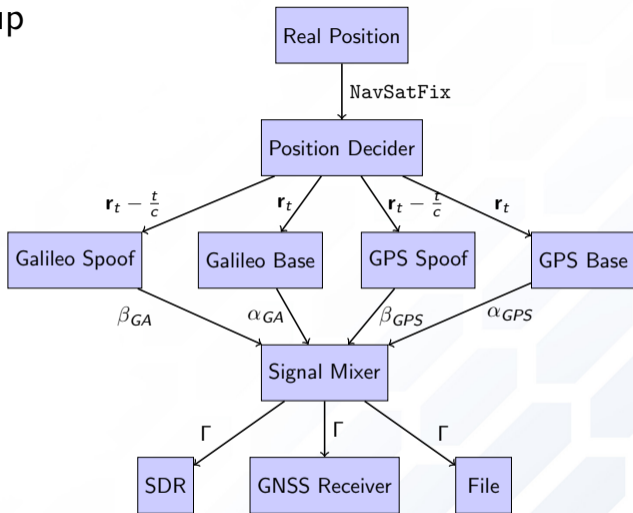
up

Real Position

NavSatFix

Position Decider

$\mathbf{r}_t - \frac{t}{c}$

$\mathbf{r}_t$

$\mathbf{r}_t - \frac{t}{c}$

$\mathbf{r}_t$

Galileo Spoof

Galileo Base

GPS Spoof

GPS Base

$\beta_{GA}$

$\alpha_{GA}$

$\beta_{GPS}$

$\alpha_{GPS}$

Signal Mixer

$\Gamma$

$\Gamma$

$\Gamma$

SDR

GNSS Receiver

File